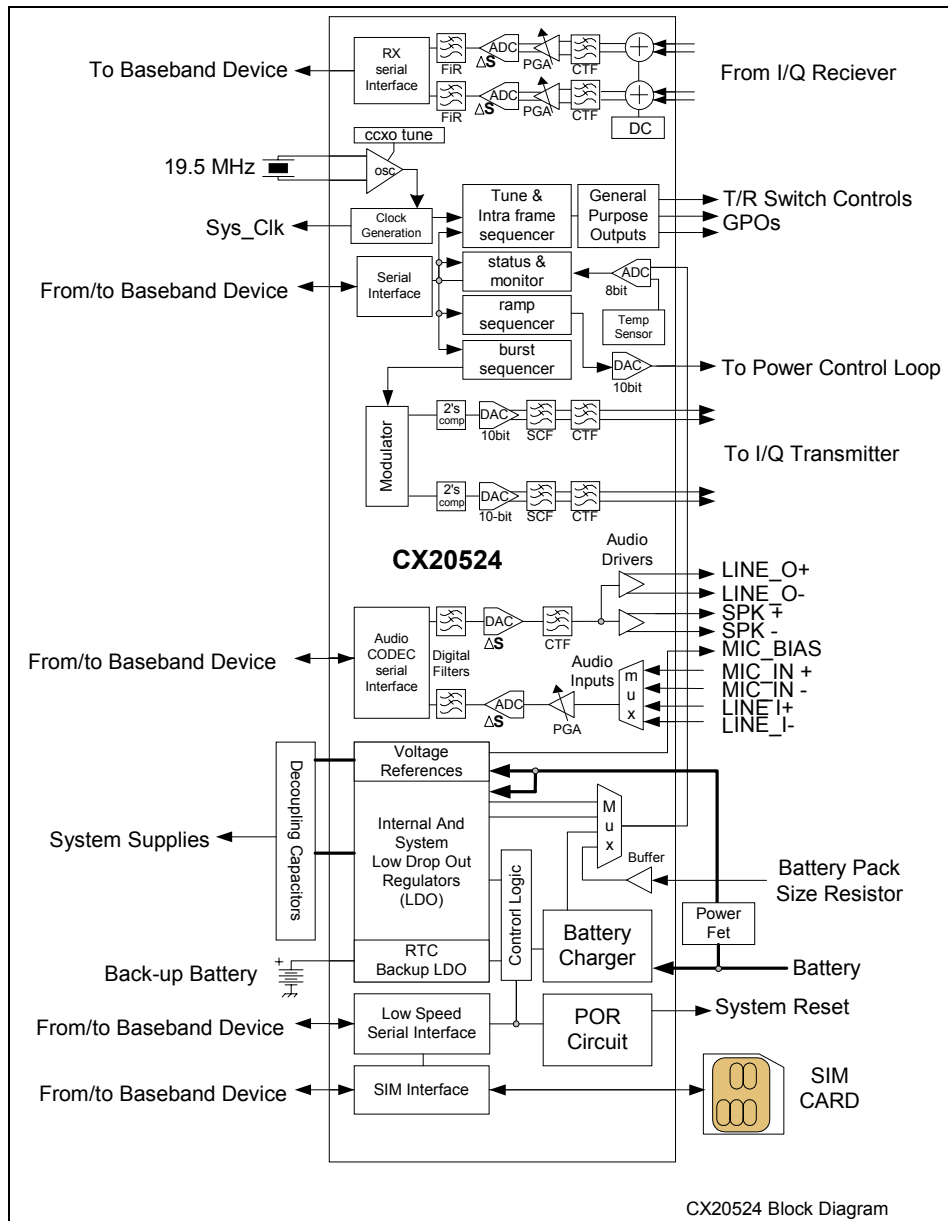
RX serial Interface

FiR

ADC

$\Delta S$

PGA

CTF

FiR

ADC

$\Delta S$

PGA

CTF

DC

To Baseband Device

From I/Q Reciever

ccxo tune

19.5 MHz

osc

Clock Generation

Sys_Clk

Tune & Intra frame sequencer

General Purpose Outputs

T/R Switch Controls

GPOs

Serial Interface

status & monitor

ADC

8bit

From/to Baseband Device

ramp sequencer

Temp Sensor

burst sequencer

DAC

10bit

To Power Control Loop

Modulator

2's comp

DAC

10bit

SCF

CTF

To I/Q Transmitter

2's comp

DAC

10-bit

SCF

CTF

CX20524

Audio Drivers

LINE_O+

LINE_O-

SPK +

SPK -

MIC_BIAS

MIC_IN +

MIC_IN -

LINE_I+

LINE_I-

Audio CODEC serial Interface

Digital Filters

DAC

$\Delta S$

CTF

Audio Inputs

m u x

ADC

$\Delta S$

PGA

From/to Baseband Device

Decoupling Capacitors

Voltage References

Internal And System Low Drop Out Regulators (LDO)

M u x

Buffer

System Supplies

Battery Pack Size Resistor

Controrl Logic

Power Fet

Battery Charger

Battery

RTC Backup LDO

Back-up Battery

Low Speed Serial Interface

POR Circuit

System Reset

From/to Baseband Device

SIM Interface

From/to Baseband Device

SIM CARD

CX20524 Block Diagram